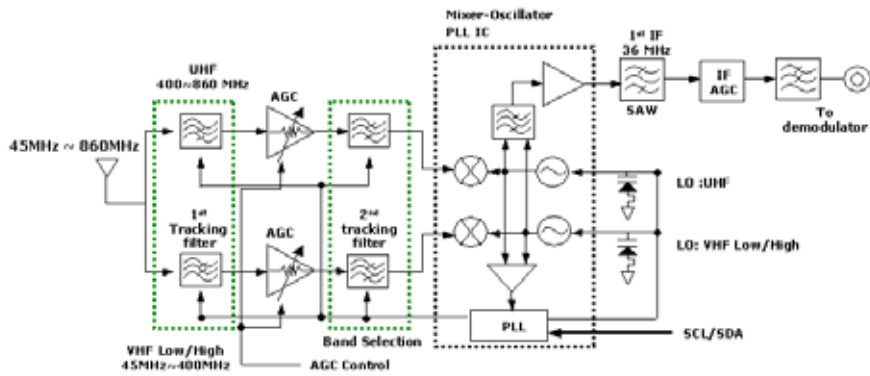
Mixer-Oscillator
PLL IC

1st IF
36 MHz

UHF
400~860 MHz

AGC

IF
AGC

SAW

To
demodulator

45MHz ~ 860MHz

LO :UHF

1st
Tracking
filter

AGC

2nd
tracking
filter

LO: VHF Low/High

PLL

SCL/SDA

Band Selection

VHF Low/High
45MHz~400MHz

AGC Control